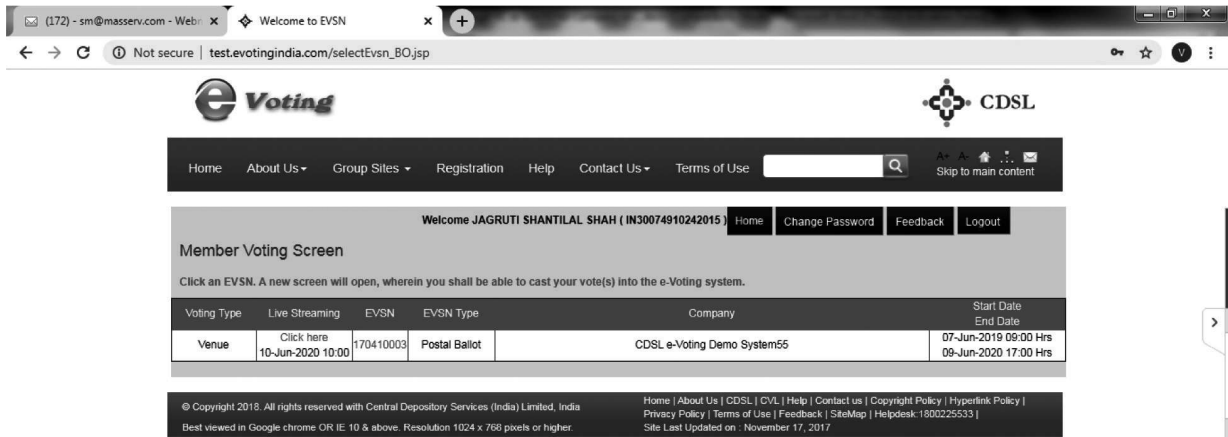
(172) - sm@masserv.com - Webm × Welcome to EVSN × +

← → C ⓘ Not secure | test.evotingindia.com/selectEvsn_BO.jsp

e Voting

CDSL

Home About Us ▾ Group Sites ▾ Registration Help Contact Us ▾ Terms of Use

A+ A- Skip to main content

Welcome JAGRUTI SHANTILAL SHAH ( IN30074910242015 ) Home Change Password Feedback Logout

Member Voting Screen

Click an EVSN. A new screen will open, wherein you shall be able to cast your vote(s) into the e-Voting system.

| Voting Type | Live Streaming | EVSN | EVSN Type | Company | Start Date End Date |
|---|---|---|---|---|---|
| Venue | Click here 10-Jun-2020 10:00 | 170410003 | Postal Ballot | CDSL e-Voting Demo System55 | 07-Jun-2019 09:00 Hrs 09-Jun-2020 17:00 Hrs |

© Copyright 2018. All rights reserved with Central Depository Services (India) Limited, India

Best viewed in Google chrome OR IE 10 & above. Resolution 1024 x 768 pixels or higher.

Home | About Us | CDSL | CVL | Help | Contact us | Copyright Policy | Hyperlink Policy | Privacy Policy | Terms of Use | Feedback | SiteMap | Helpdesk:1800225533 |

Site Last Updated on : November 17, 2017